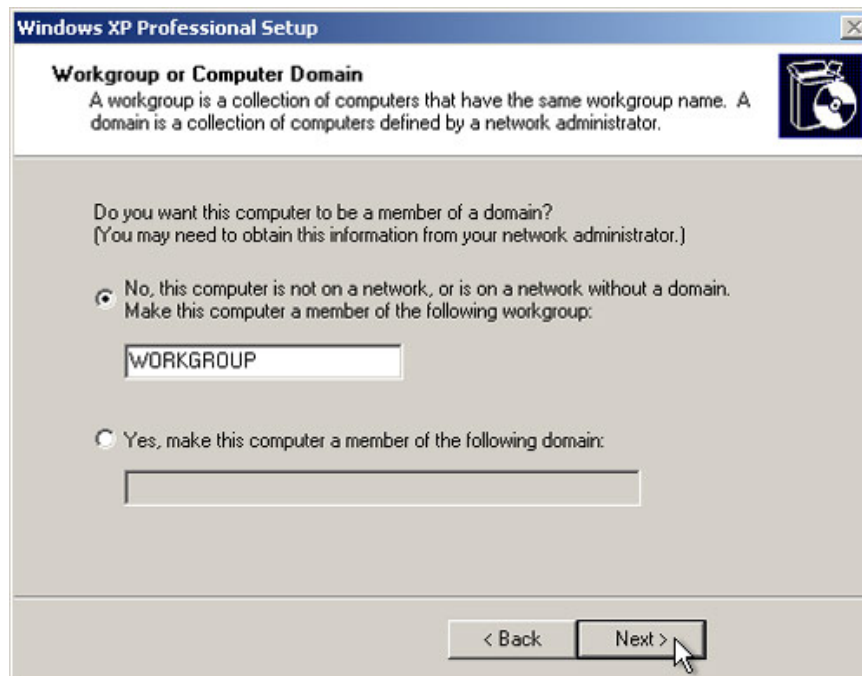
Windows XP Professional Setup

Workgroup or Computer Domain
A workgroup is a collection of computers that have the same workgroup name. A domain is a collection of computers defined by a network administrator.

Do you want this computer to be a member of a domain?
(You may need to obtain this information from your network administrator.)

No, this computer is not on a network, or is on a network without a domain. Make this computer a member of the following workgroup:

WORKGROUP

Yes, make this computer a member of the following domain:

< Back

Next >